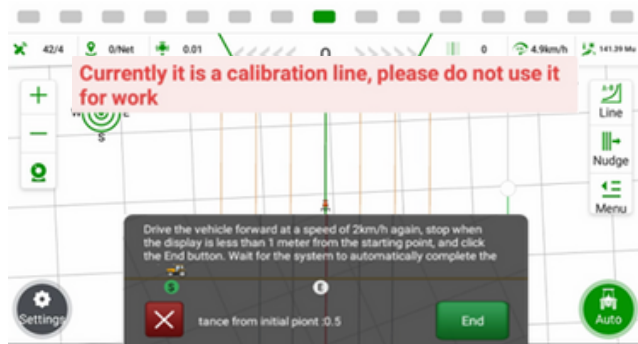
42/4 0/Net 0.01 0 0 4.9km/h 141.39 M/s

Currently it is a calibration line, please do not use it for work

W E
S

Line
Nudge
Menu

Drive the vehicle forward at a speed of 2km/h again, stop when the display is less than 1 meter from the starting point, and click the End button. Wait for the system to automatically complete the

S E

tance from initial piont :0.5

End

Settings

Auto